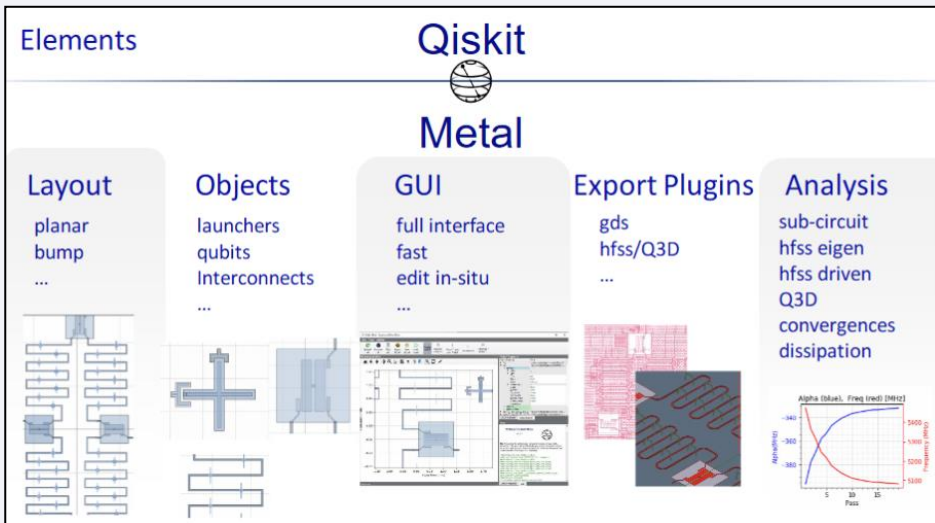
Elements

Qiskit

Metal

Layout
planar
bump
...

Objects
launchers
qubits
Interconnects
...

GUI
full interface
fast
edit in-situ
...

Export Plugins
gds
hfss/Q3D
...

Analysis
sub-circuit
hfss eigen
hfss driven
Q3D
convergences
dissipation

Alpha (blue), Freq (red) [MHz]
-340
-360
-380
5
10
15
Pass
Alpha (MHz)
Frequency (MHz)
5400
5300
5200
5100